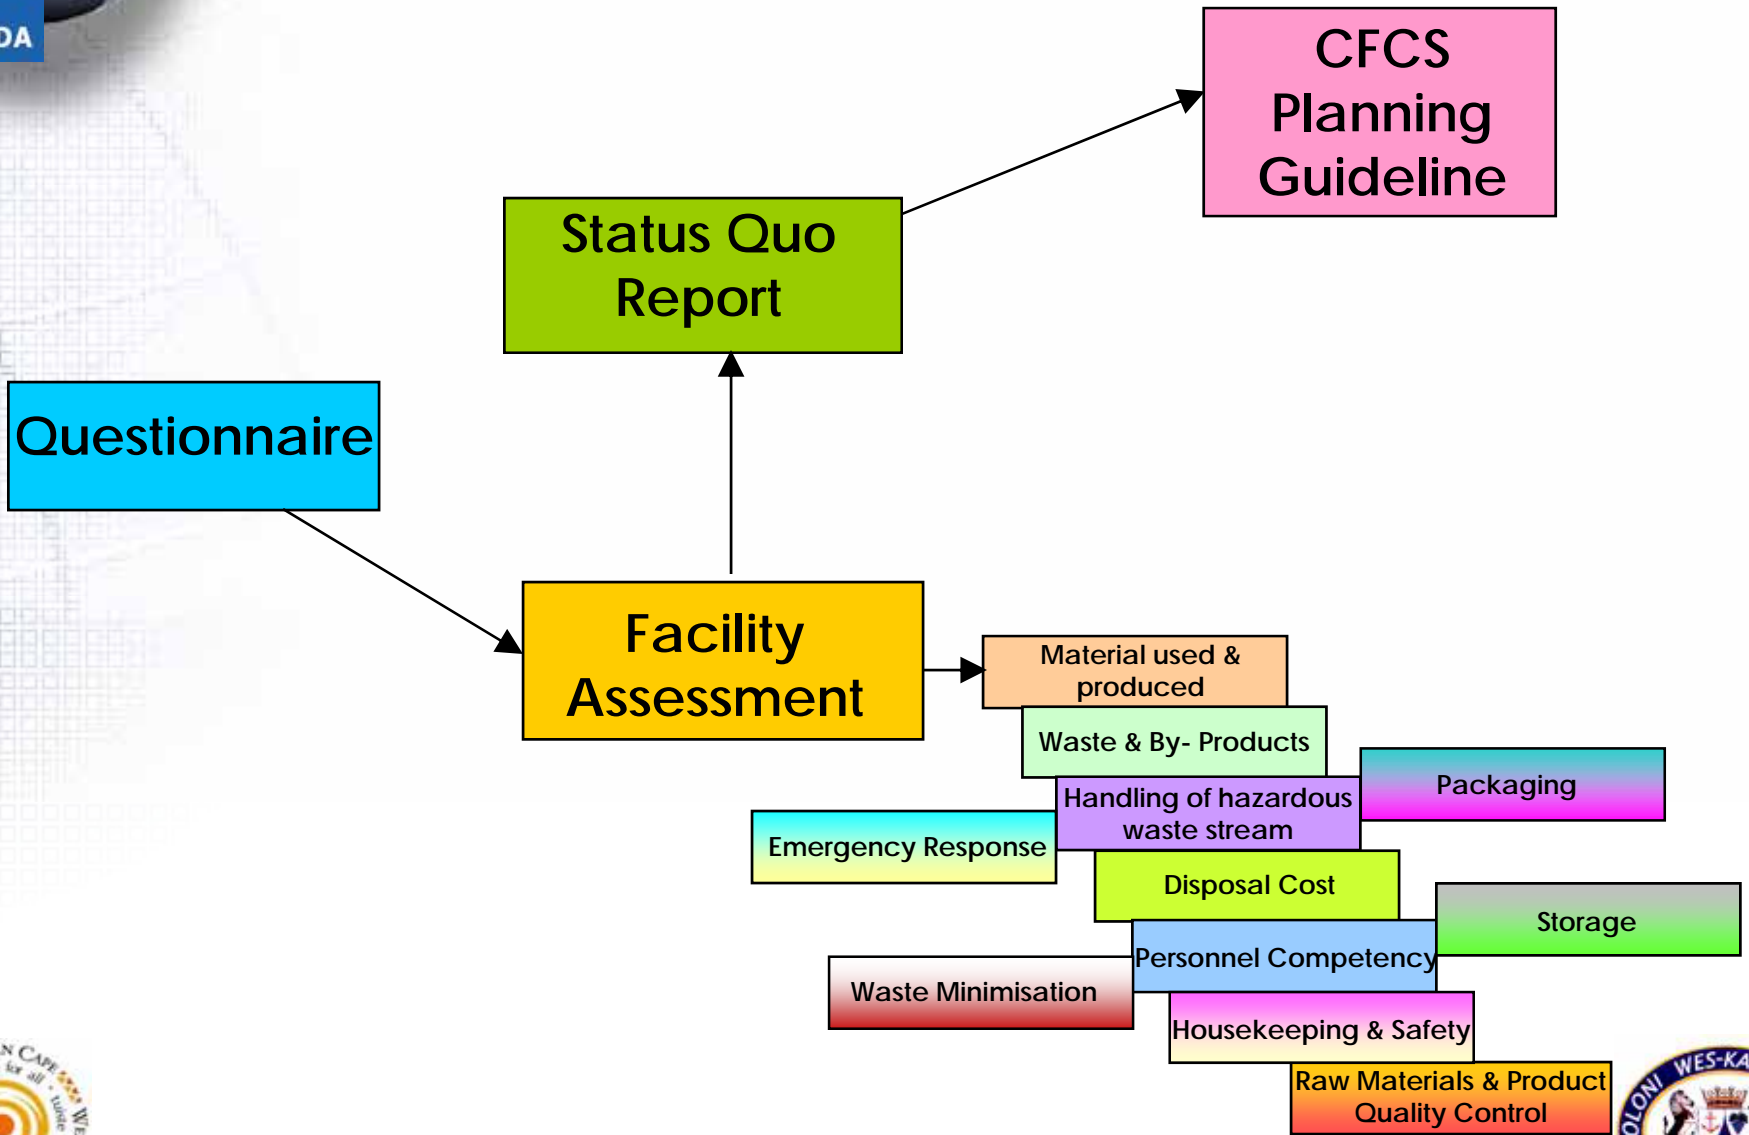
DA

CFCS Planning Guideline

Status Quo Report

Questionnaire

Facility Assessment

Material used & produced

Waste & By- Products

Packaging

Handling of hazardous waste stream

Emergency Response

Disposal Cost

Storage

Personnel Competency

Waste Minimisation

Housekeeping & Safety

Raw Materials & Product Quality Control

N CAPE for all

OLONI WES-KA